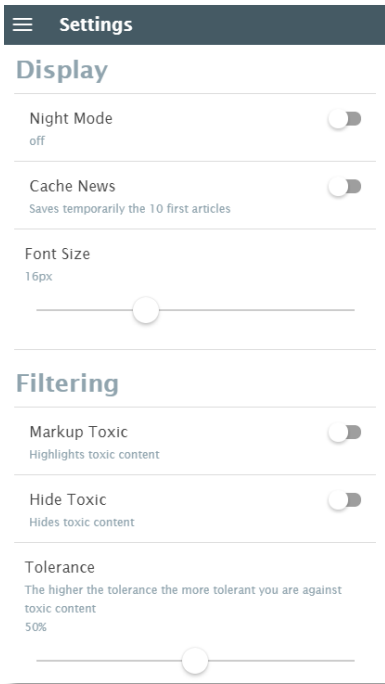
Settings

Display

Night Mode
off

Cache News
Saves temporarily the 10 first articles

Font Size
16px

Filtering

Markup Toxic
Highlights toxic content

Hide Toxic
Hides toxic content

Tolerance
The higher the tolerance the more tolerant you are against toxic content
50%